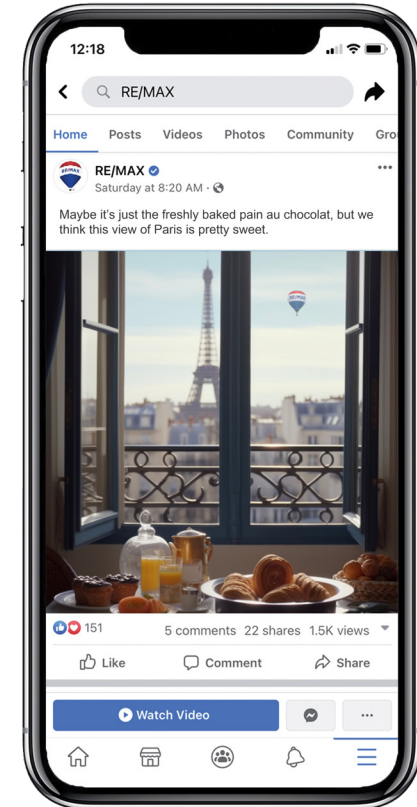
12:18

RE/MAX

Home Posts Videos Photos Community Gro

RE/MAX
Saturday at 8:20 AM ·

Maybe it's just the freshly baked pain au chocolat, but we think this view of Paris is pretty sweet.

151 5 comments 22 shares 1.5K views

Like Comment Share

Watch Video

...